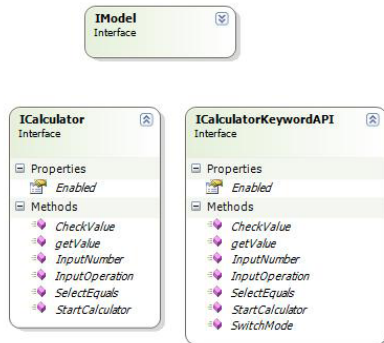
IModel
Interface

ICalculator
Interface

Properties
Enabled

Methods
CheckValue
getValue
InputNumber
InputOperation
SelectEquals
StartCalculator

ICalculatorKeywordAPI
Interface

Properties
Enabled

Methods
CheckValue
getValue
InputNumber
InputOperation
SelectEquals
StartCalculator
SwitchMode